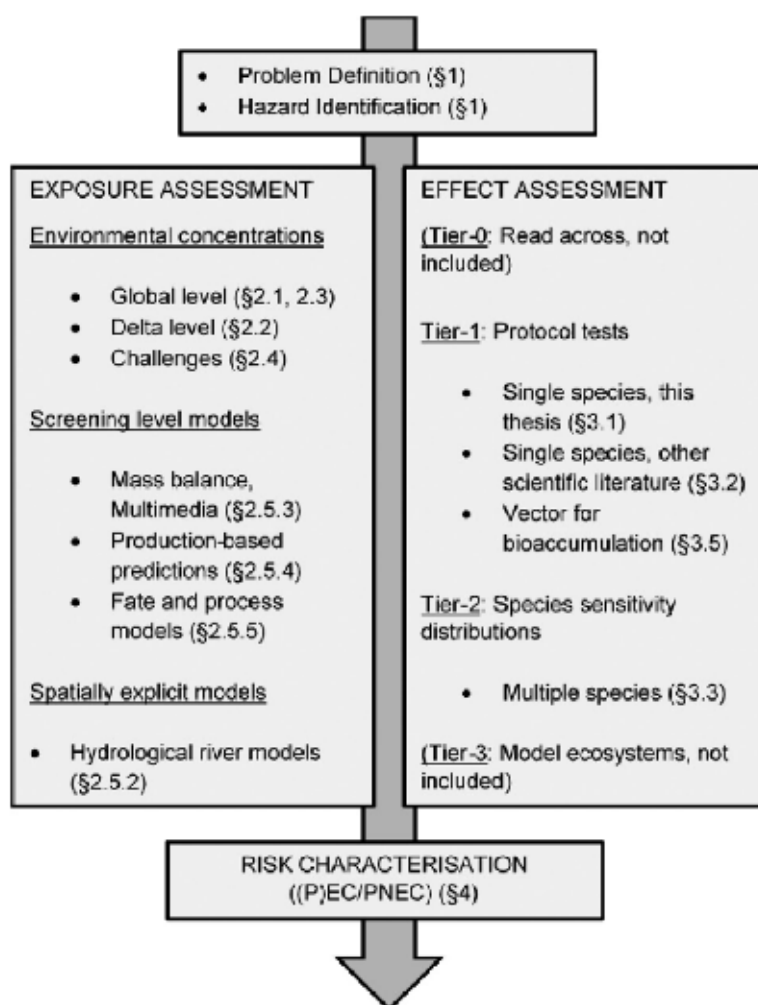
- Problem Definition (§1)
- Hazard Identification (§1)

EXPOSURE ASSESSMENT

Environmental concentrations

- Global level (§2.1, 2.3)
- Delta level (§2.2)
- Challenges (§2.4)

Screening level models

- Mass balance, Multimedia (§2.5.3)
- Production-based predictions (§2.5.4)
- Fate and process models (§2.5.5)

Spatially explicit models

- Hydrological river models (§2.5.2)

EFFECT ASSESSMENT

(Tier-0: Read across, not included)

Tier-1: Protocol tests

- Single species, this thesis (§3.1)
- Single species, other scientific literature (§3.2)
- Vector for bioaccumulation (§3.5)

Tier-2: Species sensitivity distributions

- Multiple species (§3.3)

(Tier-3: Model ecosystems, not included)

RISK CHARACTERISATION
((P)EC/PNEC) (§4)